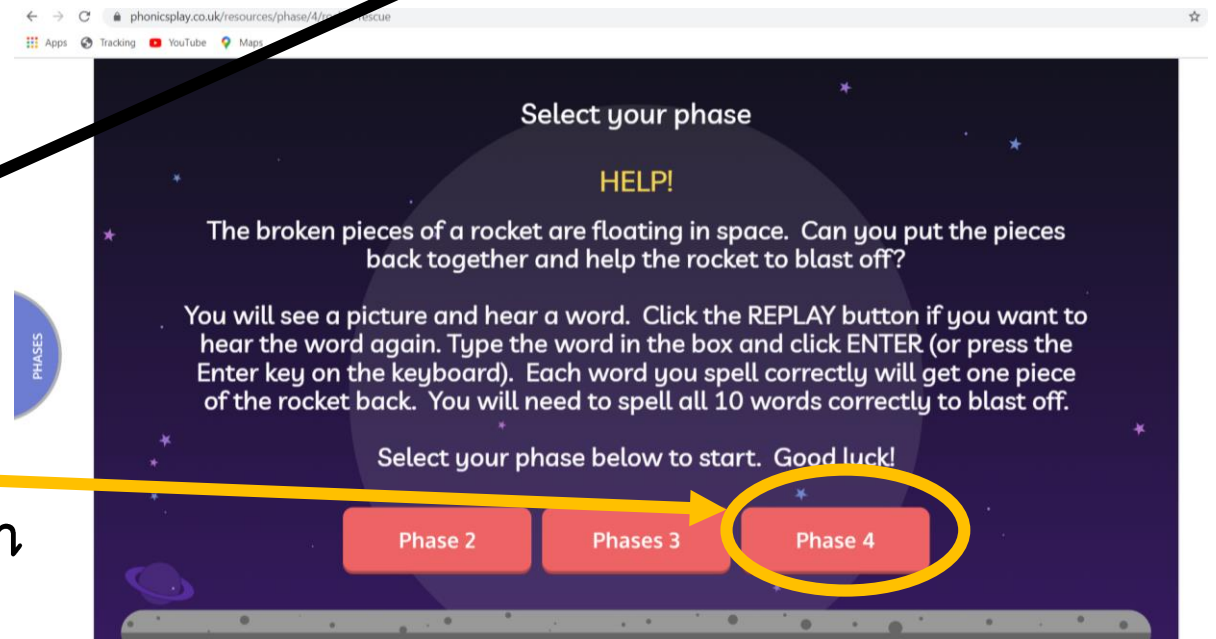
phonicsplay.co.uk/resources/phase/4/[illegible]rescue

Apps Tracking YouTube Maps

PHASES

Select your phase

HELP!

The broken pieces of a rocket are floating in space. Can you put the pieces back together and help the rocket to blast off?

You will see a picture and hear a word. Click the REPLAY button if you want to hear the word again. Type the word in the box and click ENTER (or press the Enter key on the keyboard). Each word you spell correctly will get one piece of the rocket back. You will need to spell all 10 words correctly to blast off.

Select your phase below to start. Good luck!

Phase 2 Phases 3 Phase 4